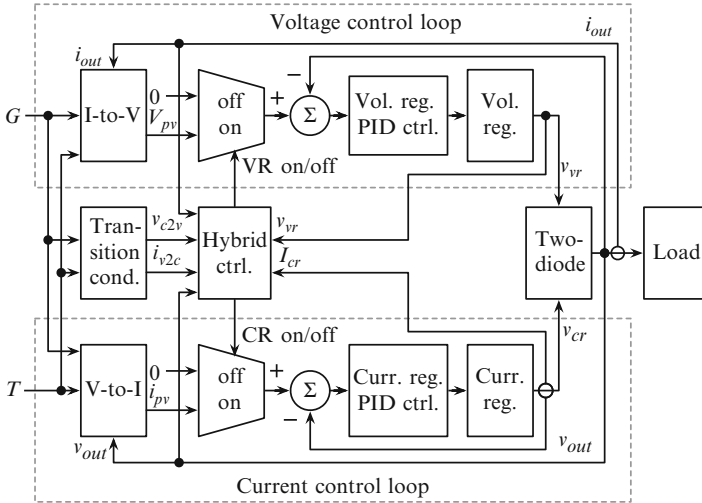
Voltage control loop

$i_{out}$

$i_{out}$

$G$

I-to-V

0

$V_{pv}$

off

on

+

−

Σ

Vol. reg. PID ctrl.

Vol. reg.

VR on/off

$v_{vr}$

Transition cond.

$v_{c2v}$

$i_{v2c}$

Hybrid ctrl.

$v_{vr}$

$I_{cr}$

Two-diode

Load

CR on/off

$v_{cr}$

$T$

V-to-I

0

$i_{pv}$

off

on

+

−

Σ

Curr. reg. PID ctrl.

Curr. reg.

$v_{out}$

$v_{out}$

Current control loop